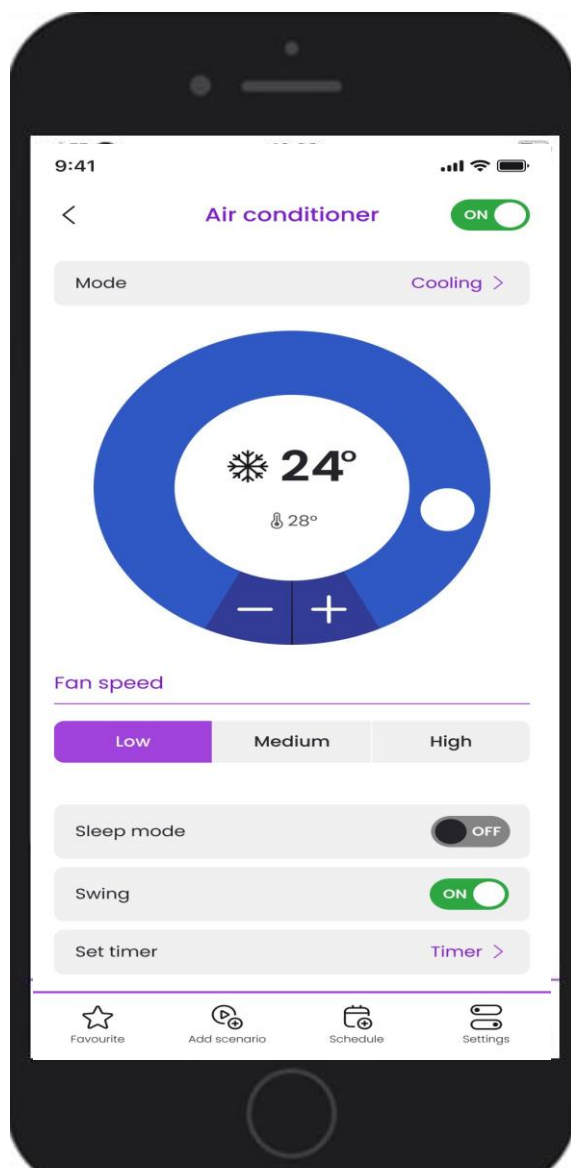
9:41

<

Air conditioner

ON

Mode

Cooling >

24°

28°

—

+

Fan speed

| Low | Medium | High |
|---|---|---|

Sleep mode

OFF

Swing

ON

Set timer

Timer >

Favourite

Add scenario

Schedule

Settings